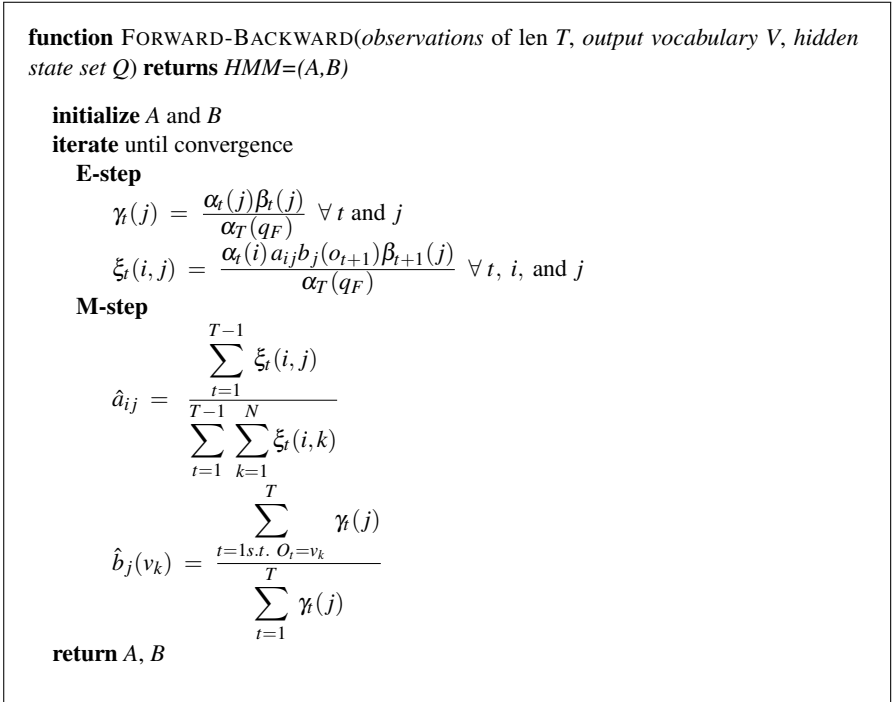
**function** FORWARD-BACKWARD(*observations* of len *T*, *output vocabulary V*, *hidden state set Q*) **returns** *HMM=(A,B)*

**initialize** *A* and *B*
**iterate** until convergence
**E-step**
$\gamma_t(j) = \frac{\alpha_t(j)\beta_t(j)}{\alpha_T(q_F)} \ \forall\, t \text{ and } j$
$\xi_t(i,j) = \frac{\alpha_t(i)\, a_{ij} b_j(o_{t+1})\beta_{t+1}(j)}{\alpha_T(q_F)} \ \forall\, t,\ i, \text{ and } j$
**M-step**
$\hat{a}_{ij} = \frac{\sum_{t=1}^{T-1} \xi_t(i,j)}{\sum_{t=1}^{T-1} \sum_{k=1}^{N} \xi_t(i,k)}$
$\hat{b}_j(v_k) = \frac{\sum_{t=1 s.t.\ O_t=v_k}^{T} \gamma_t(j)}{\sum_{t=1}^{T} \gamma_t(j)}$
**return** *A*, *B*